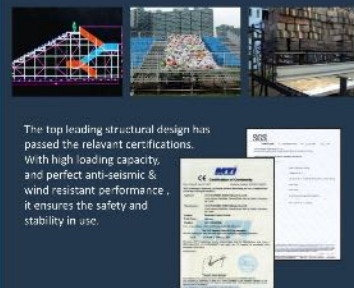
The top leading structural design has passed the relevant certifications. With high loading capacity, and perfect anti-seismic & wind resistant performance , it ensures the safety and stability in use.

CE

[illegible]